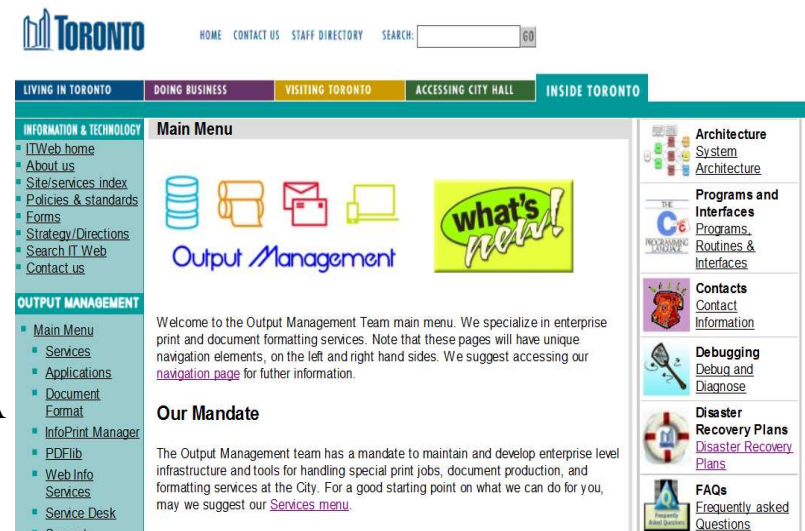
TORONTO

HOME CONTACT US STAFF DIRECTORY SEARCH: GO

LIVING IN TORONTO DOING BUSINESS VISITING TORONTO ACCESSING CITY HALL INSIDE TORONTO

INFORMATION & TECHNOLOGY
- ITWeb home
- About us
- Site/services index
- Policies & standards
- Forms
- Strategy/Directions
- Search IT Web
- Contact us

OUTPUT MANAGEMENT
- Main Menu
- Services
- Applications
- Document Format
- InfoPrint Manager
- PDFlib
- Web Info Services
- Service Desk

Main Menu

Output Management

what's new!

Welcome to the Output Management Team main menu. We specialize in enterprise print and document formatting services. Note that these pages will have unique navigation elements, on the left and right hand sides. We suggest accessing our navigation page for futher information.

Our Mandate

The Output Management team has a mandate to maintain and develop enterprise level infrastructure and tools for handling special print jobs, document production, and formatting services at the City. For a good starting point on what we can do for you, may we suggest our Services menu.

Architecture
System Architecture

Programs and Interfaces
Programs, Routines & Interfaces

Contacts
Contact Information

Debugging
Debug and Diagnose

Disaster Recovery Plans
Disaster Recovery Plans

FAQs
Frequently asked Questions